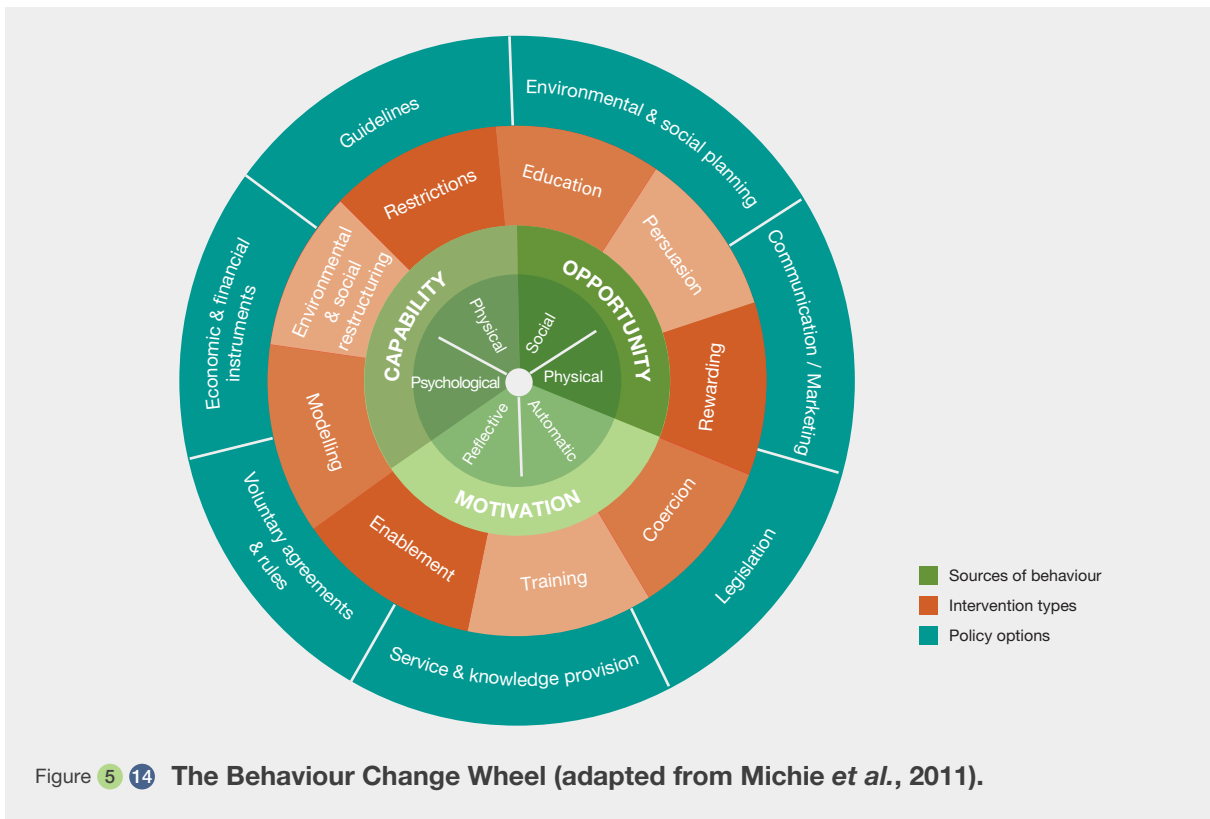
Guidelines

Environmental & social planning

Communication / Marketing

Legislation

Service & knowledge provision

Voluntary agreements & rules

Economic & financial instruments

Restrictions

Education

Persuasion

Rewarding

Coercion

Training

Enablement

Modelling

Environmental & social restructuring

CAPABILITY

OPPORTUNITY

MOTIVATION

Physical

Social

Physical

Automatic

Reflective

Psychological

Sources of behaviour

Intervention types

Policy options

Figure 5 14 **The Behaviour Change Wheel (adapted from Michie *et al.*, 2011).**